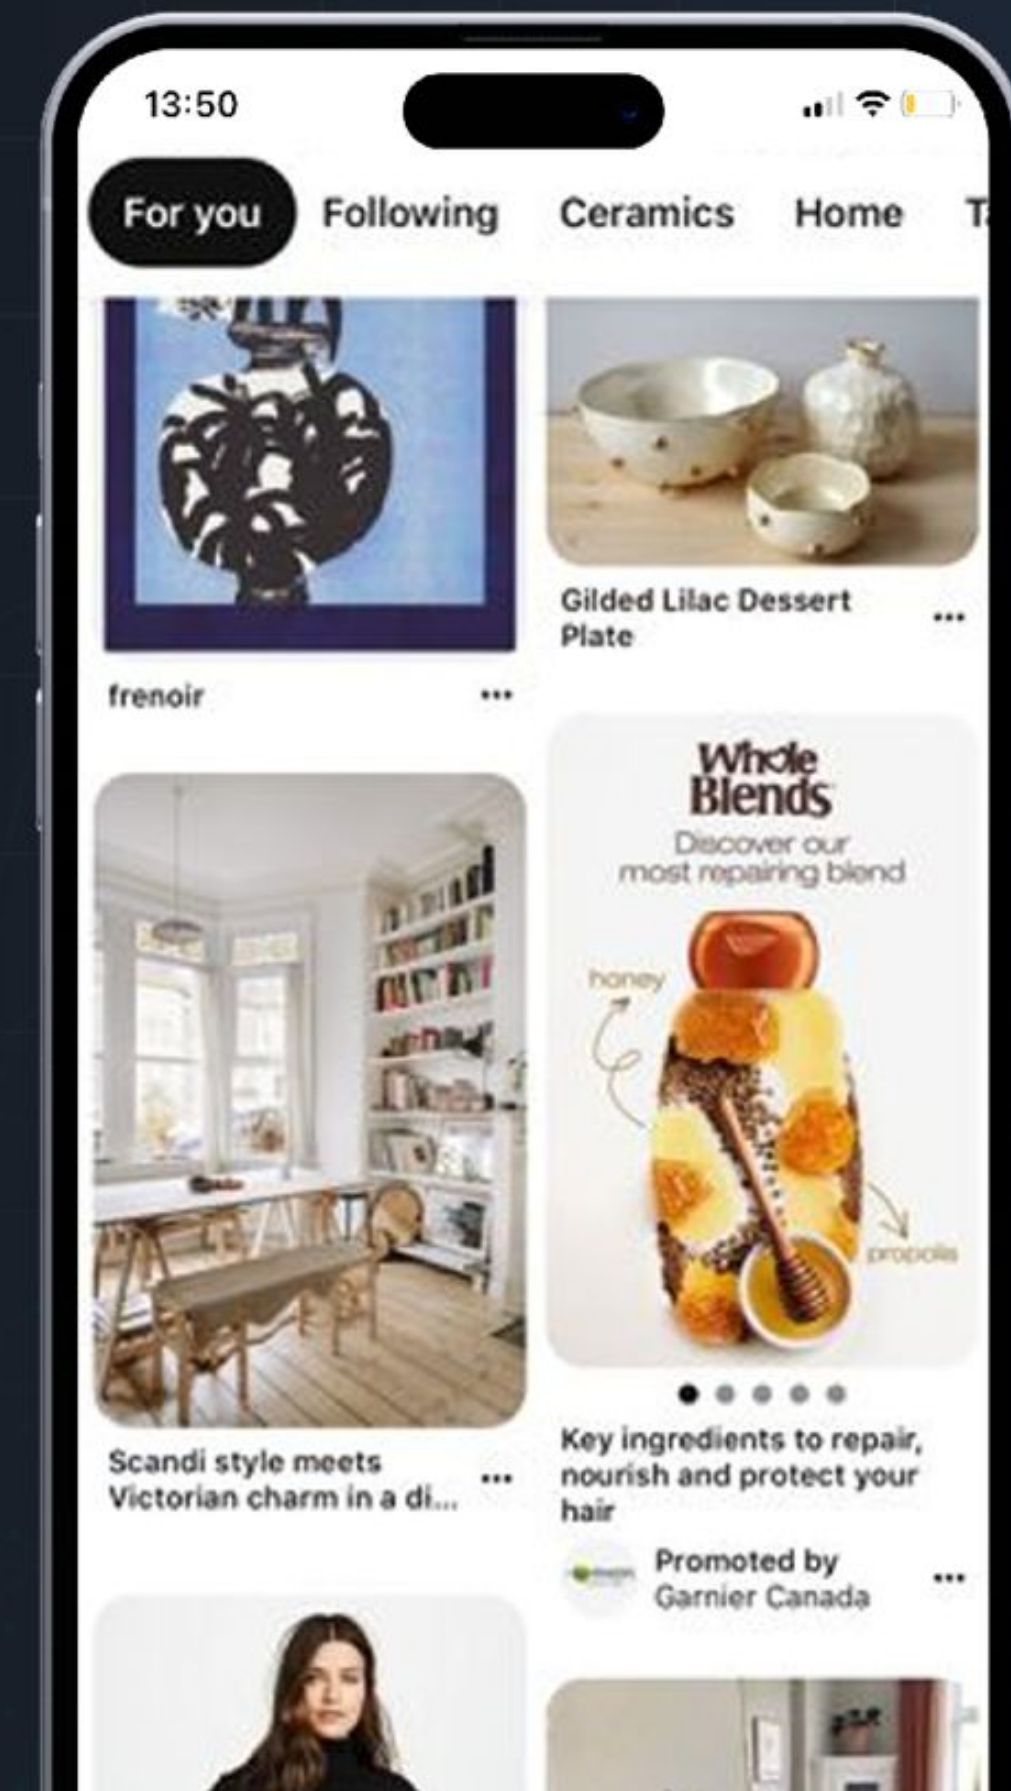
13:50

For you Following Ceramics Home T

frenoir ...

Gilded Lilac Dessert Plate ...

Whole Blends
Discover our most repairing blend

honey

propolis

Scandi style meets Victorian charm in a di... ...

Key ingredients to repair, nourish and protect your hair

Promoted by Garnier Canada ...